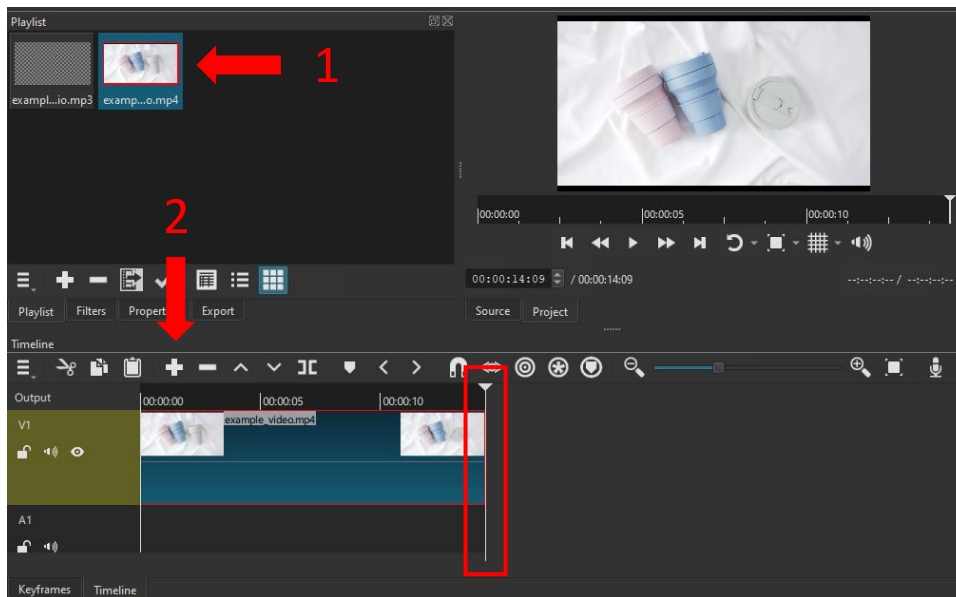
Playlist

exampl...io.mp3 examp...o.mp4

1

2

00:00:00 00:00:05 00:00:10

00:00:14:09 / 00:00:14:09 --:--:--:-- / --:--:--:--

Playlist Filters Propert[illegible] Export

Source Project

Timeline

Output 00:00:00 00:00:05 00:00:10

V1 example_video.mp4

A1

Keyframes Timeline